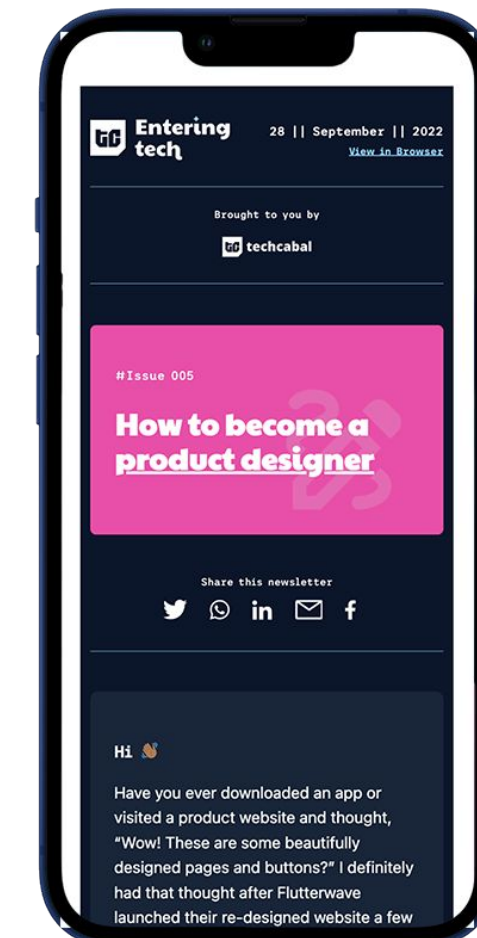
TC Entering tech

28 || September || 2022

View in Browser

Brought to you by

TC techcabal

#Issue 005

How to become a product designer

Share this newsletter

in f

Hi 👋

Have you ever downloaded an app or visited a product website and thought, “Wow! These are some beautifully designed pages and buttons?” I definitely had that thought after Flutterwave launched their re-designed website a few